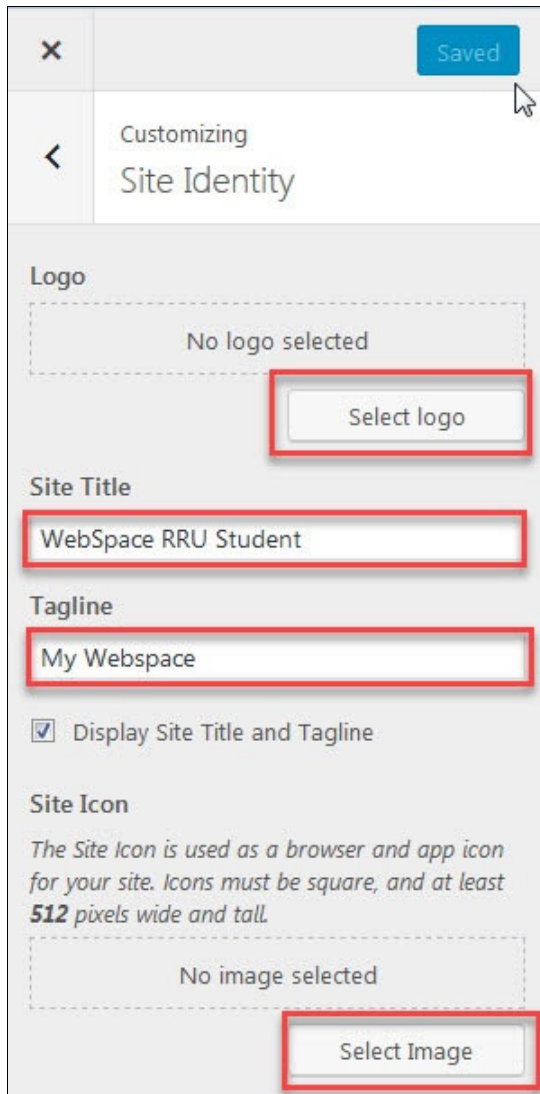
×

Saved

<

Customizing

Site Identity

Logo

No logo selected

Select logo

Site Title

WebSpace RRU Student

Tagline

My Webspace

Display Site Title and Tagline

Site Icon

The Site Icon is used as a browser and app icon for your site. Icons must be square, and at least **512** pixels wide and tall.

No image selected

Select Image